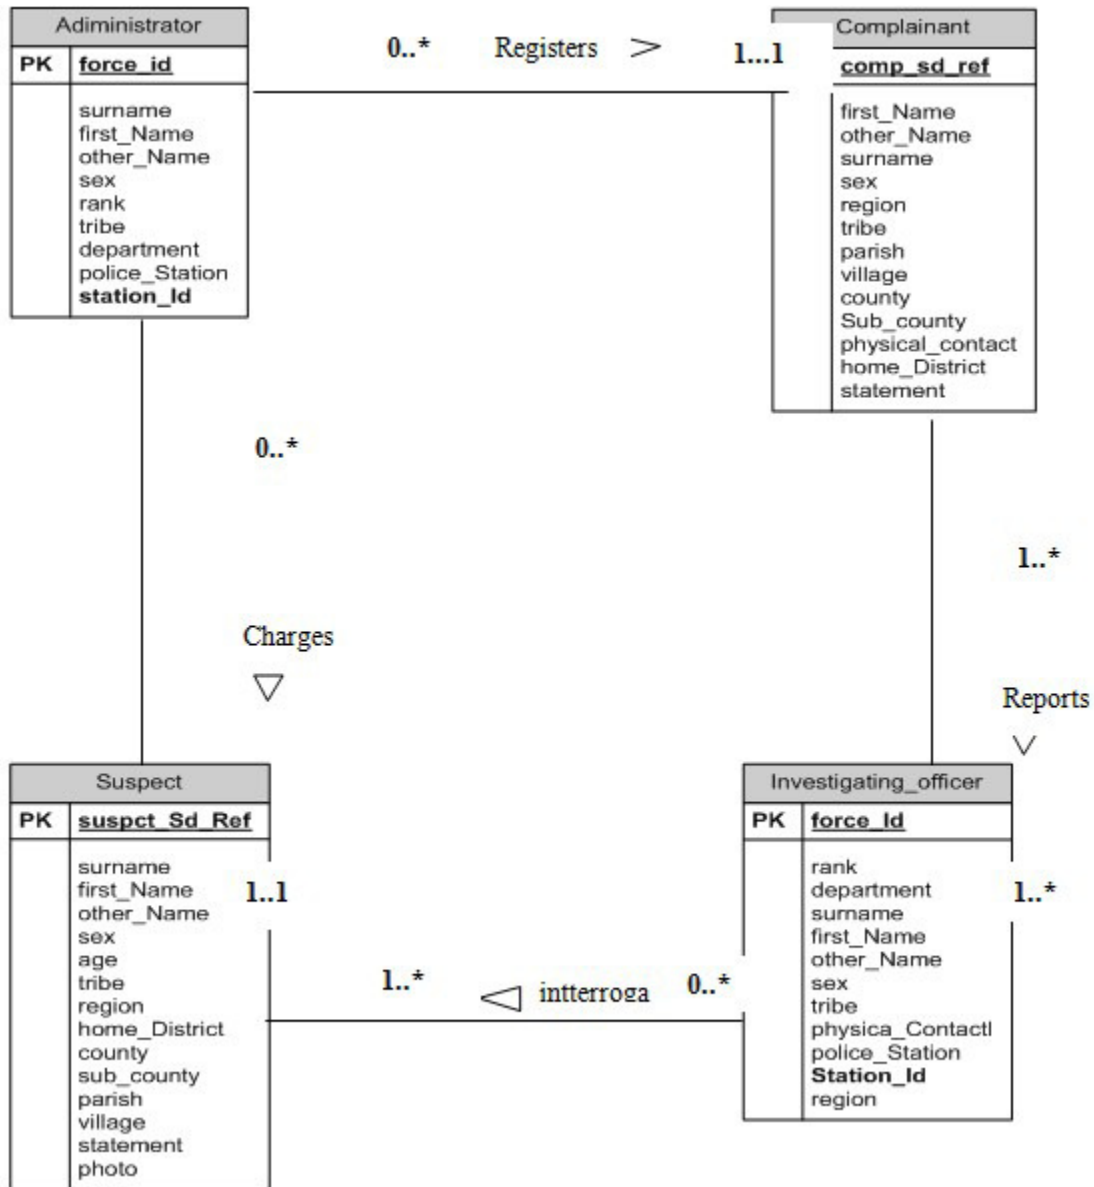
| Adiministrator | |
|---|---|
| PK | force_id |
| | surname first_Name other_Name sex rank tribe department police_Station station_Id |

0..* Registers > 1...1

| Complainant | |
|---|---|
| | comp_sd_ref |
| | first_Name other_Name surname sex region tribe parish village county Sub_county physical_contact home_District statement |

0..*

Charges ▽

1..*

Reports ∨

| Suspect | |
|---|---|
| PK | suspct_Sd_Ref |
| | surname first_Name other_Name sex age tribe region home_District county sub_county parish village statement photo |

1..1

1..* ◁ intterroga 0..*

| Investigating_officer | |
|---|---|
| PK | force_Id |
| | rank department surname first_Name other_Name sex tribe physica_Contactl police_Station Station_Id region |

1..*